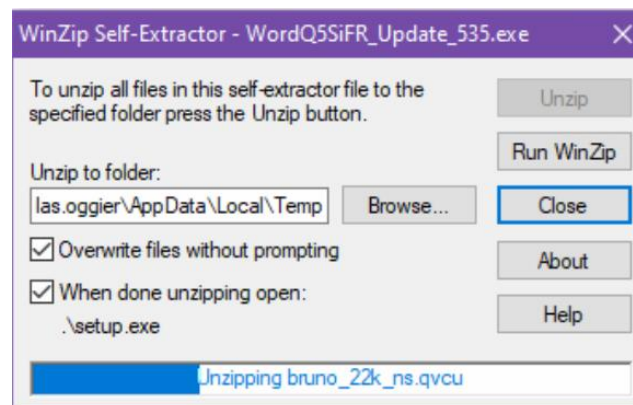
WinZip Self-Extractor - WordQ5SiFR_Update_535.exe

To unzip all files in this self-extractor file to the specified folder press the Unzip button.

Unzip

Run WinZip

Unzip to folder:

las.oggier\AppData\Local\Temp

Browse...

Close

Overwrite files without prompting

About

When done unzipping open:

.\setup.exe

Help

Unzipping bruno_22k_ns.qvcu